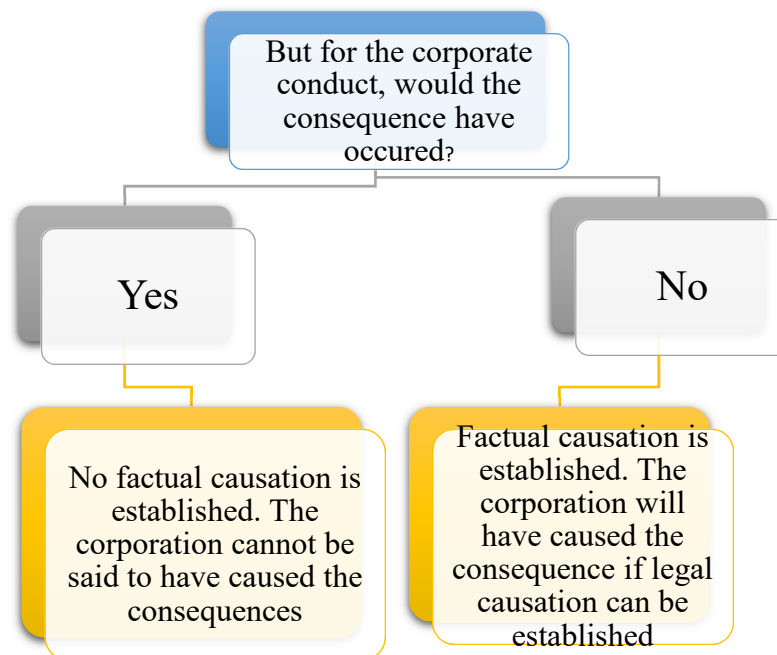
But for the corporate conduct, would the consequence have occured?

Yes

No

No factual causation is established. The corporation cannot be said to have caused the consequences

Factual causation is established. The corporation will have caused the consequence if legal causation can be established